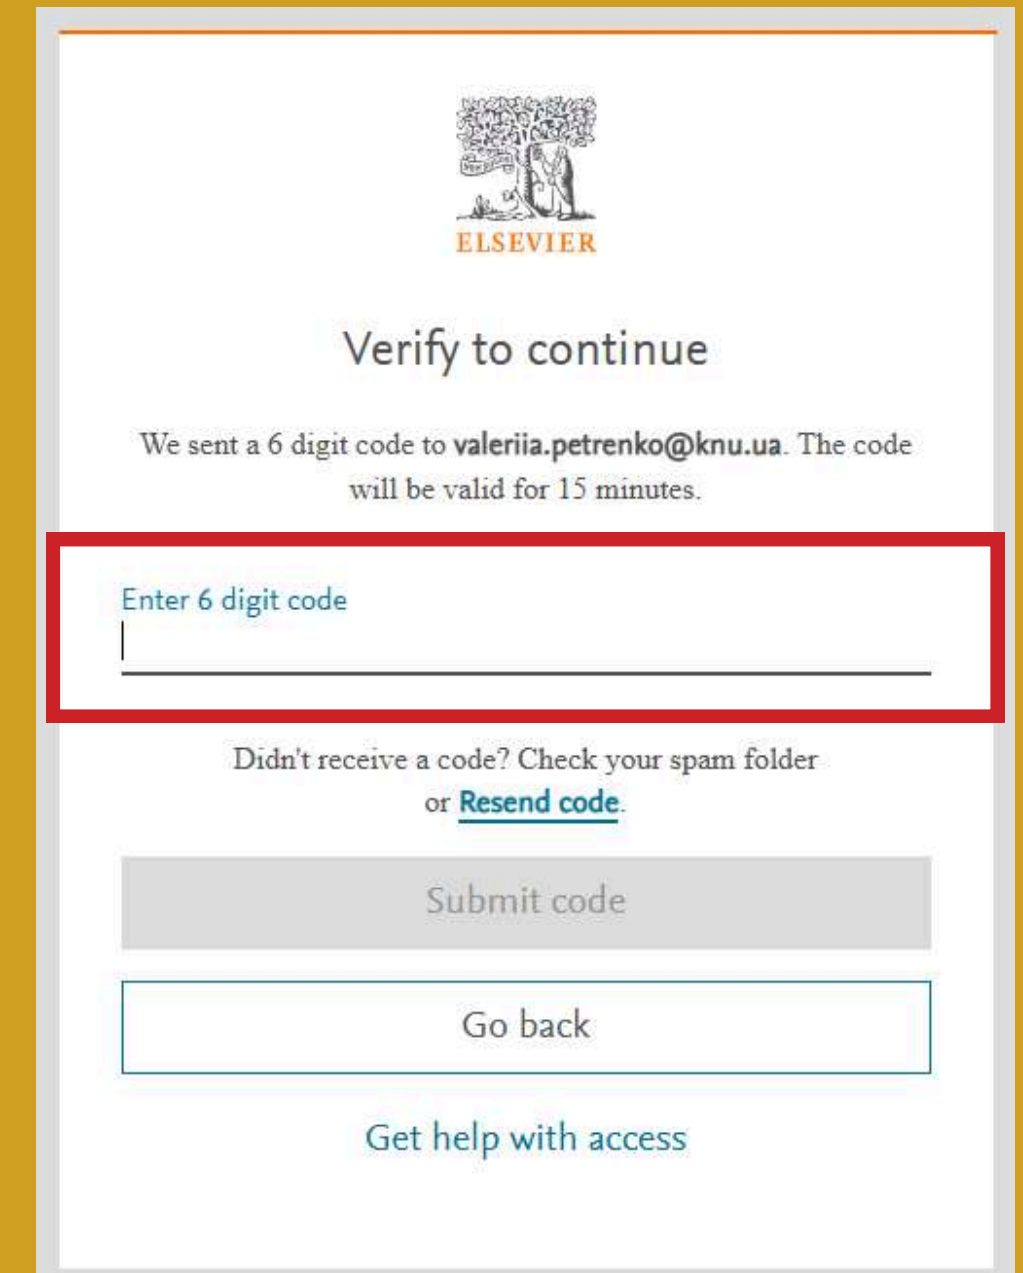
ELSEVIER

Verify to continue

We sent a 6 digit code to valeriia.petrenko@knu.ua. The code will be valid for 15 minutes.

Enter 6 digit code

Didn't receive a code? Check your spam folder or Resend code.

Submit code

Go back

Get help with access